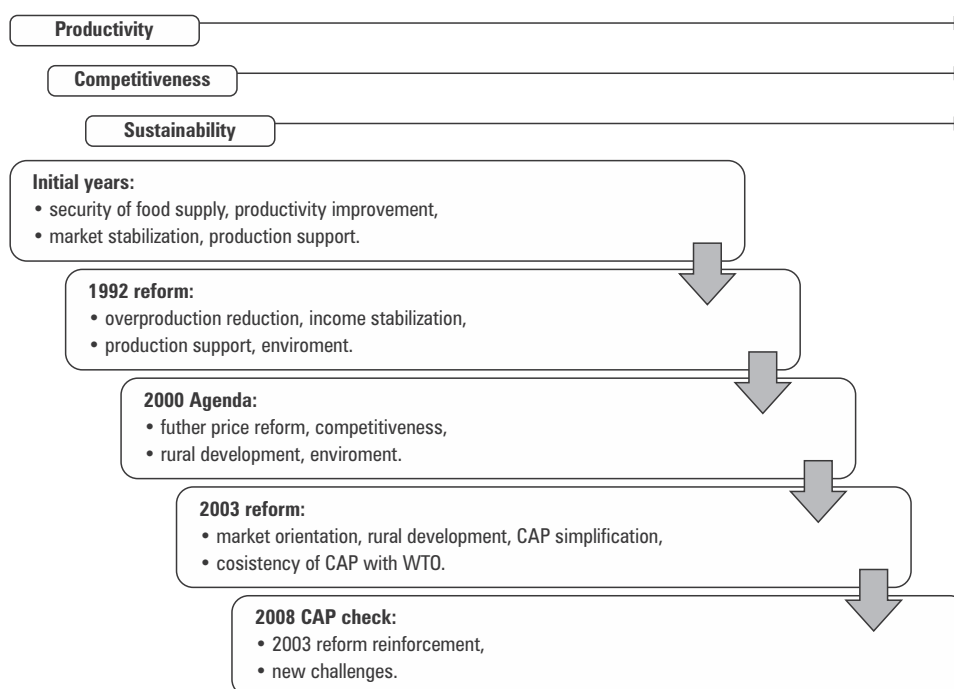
Productivity

Competitiveness

Sustainability

Initial years:
• security of food supply, productivity improvement,
• market stabilization, production support.

1992 reform:
• overproduction reduction, income stabilization,
• production support, enviroment.

2000 Agenda:
• futher price reform, competitiveness,
• rural development, enviroment.

2003 reform:
• market orientation, rural development, CAP simplification,
• cosistency of CAP with WTO.

2008 CAP check:
• 2003 reform reinforcement,
• new challenges.